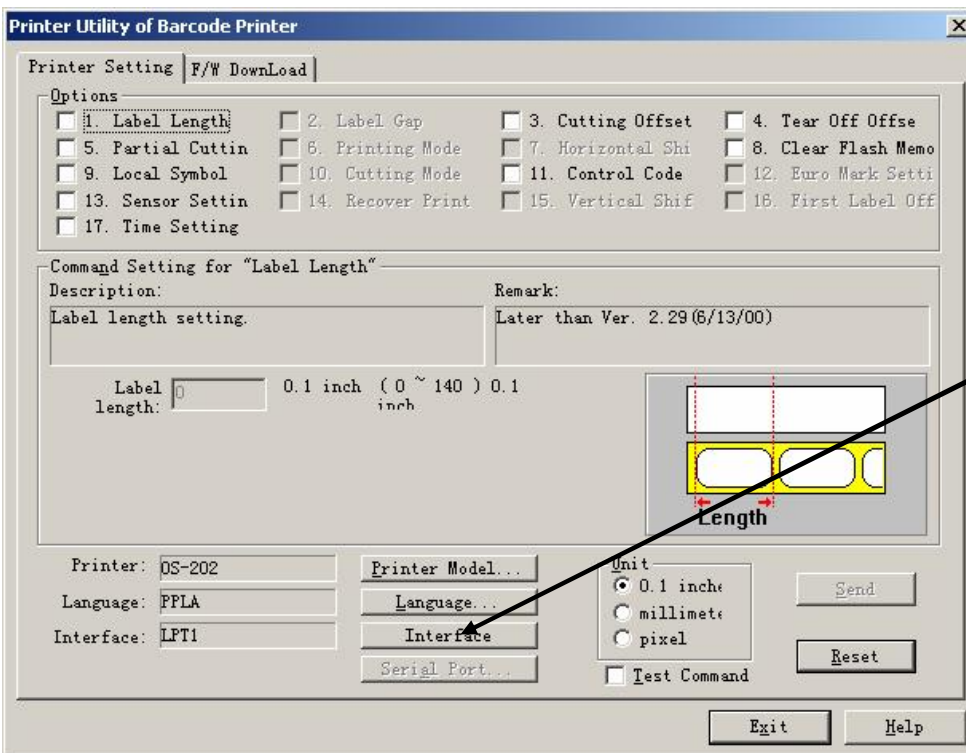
Printer Utility of Barcode Printer

Printer Setting | F/W DownLoad

Options
1. Label Length
2. Label Gap
3. Cutting Offset
4. Tear Off Offse
5. Partial Cuttin
6. Printing Mode
7. Horizontal Shi
8. Clear Flash Memo
9. Local Symbol
10. Cutting Mode
11. Control Code
12. Euro Mark Setti
13. Sensor Settin
14. Recover Print
15. Vertical Shif
16. First Label Off
17. Time Setting

Command Setting for "Label Length"
Description:
Label length setting.
Remark:
Later than Ver. 2.29(6/13/00)

Label length: 0 0.1 inch ( 0 ~ 140 ) 0.1 inch

Length

Printer: OS-202
Language: PPLA
Interface: LPT1

Printer Model...
Language...
Interface
Serial Port...

Unit
0.1 inche
millimete
pixel

Send
Reset
Test Command

Exit
Help